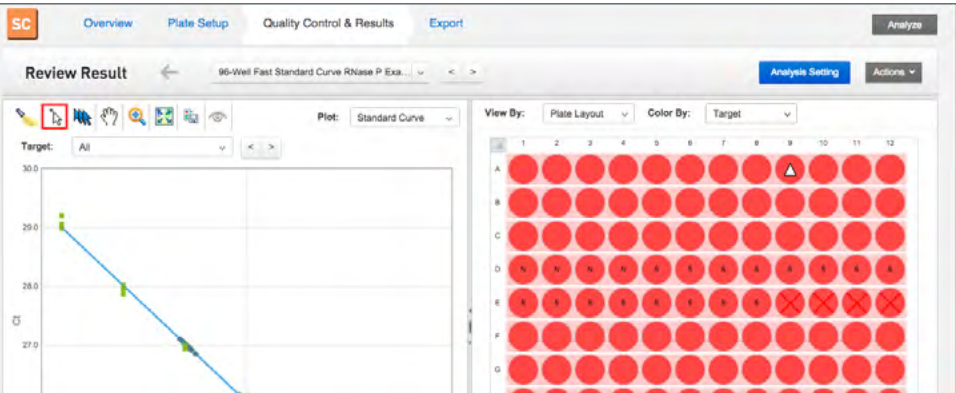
SC

Overview Plate Setup Quality Control & Results Export

Analyze

Review Result

96-Well Fast Standard Curve RNase P Exa...

< >

Analysis Setting

Actions

Plot: Standard Curve

Target: All

< >

30.0

29.0

28.0

27.0

Ct

View By: Plate Layout

Color By: Target

1 2 3 4 5 6 7 8 9 10 11 12

A

B

C

D

E

F

G

N N N N S S S S S S S S

S S S S S S S S